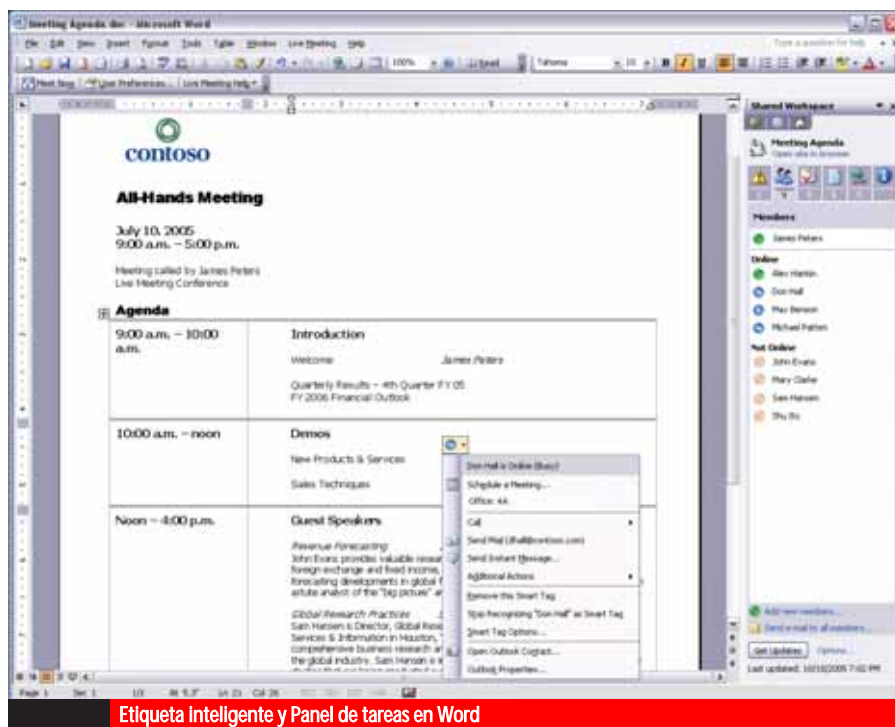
Meeting Agenda.doc - Microsoft Word

File Edit View Insert Format Tools Table Window Live Meeting Help

Type a question for help

100% Tahoma 10

Meet Now User Preferences... Live Meeting Help

Shared Workspace

Meeting Agenda
Open site in browser

Members

James Peters

Online

Alex Hankin
Don Hall
Max Benson
Michael Patten

Not Online

John Evans
Mary Clarke
Sam Hansen
Shu Bo

Add new members...
Send e-mail to all members...

Get Updates Options...
Last updated: 10/10/2005 7:02 PM

contoso

All-Hands Meeting

July 10, 2005
9:00 a.m. – 5:00 p.m.

Meeting called by James Peters
Live Meeting Conference

Agenda

| 9:00 a.m. – 10:00 a.m. | Introduction<br>Welcome James Peters<br>Quarterly Results – 4th Quarter FY 05<br>FY 2006 Financial Outlook |
|---|---|
| 10:00 a.m. – noon | Demos<br>New Products & Services<br>Sales Techniques |
| Noon – 4:00 p.m. | Guest Speakers<br>Revenue Forecasting<br>John Evans provides valuable resear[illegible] foreign exchange and fixed income, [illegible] forecasting developments in global f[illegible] astute analyst of the "big picture" a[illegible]<br>Global Research Practices<br>Sam Hansen is Director, Global Rese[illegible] Services & Information in Houston, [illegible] comprehensive business research a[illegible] the global industry. Sam Hansen is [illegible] |

Don Hall is Online (Busy)
Schedule a Meeting...
Office: 4A
Call
Send Mail (dhall@contoso.com)
Send Instant Message...
Additional Actions
Remove this Smart Tag
Stop Recognizing "Don Hall" as Smart Tag
Smart Tag Options...
Open Outlook Contact...
Outlook Properties...

Page 1 Sec 1 1/3 At 5.3" Ln 23 Col 26

Etiqueta inteligente y Panel de tareas en Word